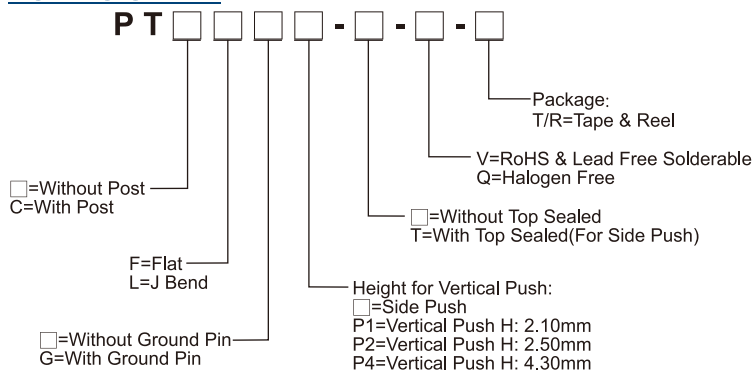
P T □ □ □ □ - □ - □ - □

Package:
T/R=Tape & Reel

V=RoHS & Lead Free Solderable
Q=Halogen Free

□=Without Post
C=With Post

□=Without Top Sealed
T=With Top Sealed(For Side Push)

F=Flat
L=J Bend

Height for Vertical Push:
□=Side Push
P1=Vertical Push H: 2.10mm
P2=Vertical Push H: 2.50mm
P4=Vertical Push H: 4.30mm

□=Without Ground Pin
G=With Ground Pin